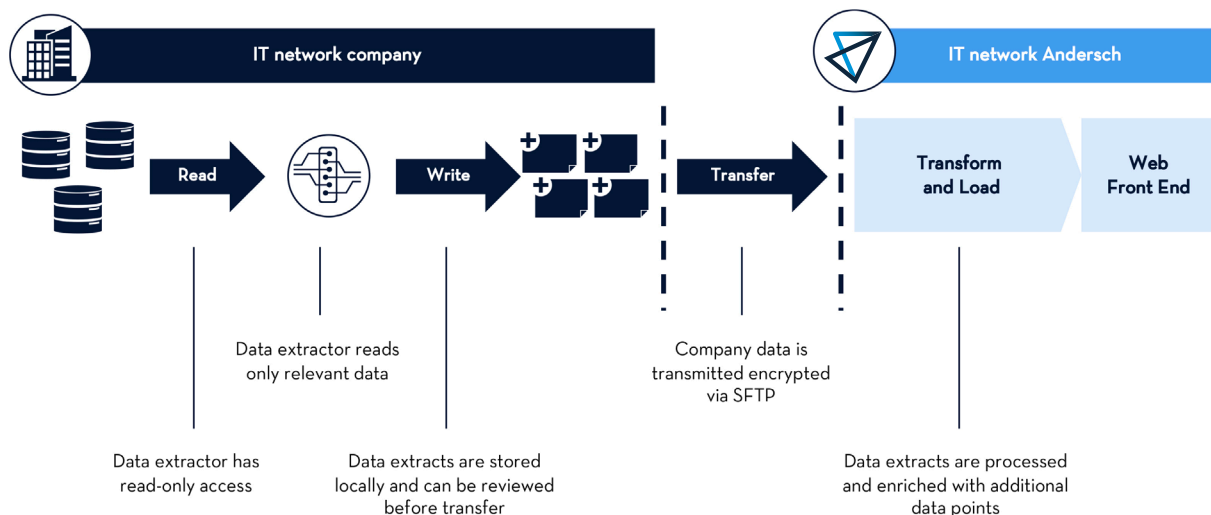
IT network company

IT network Andersch

Read

Write

Transfer

Transform and Load

Web Front End

Data extractor reads only relevant data

Company data is transmitted encrypted via SFTP

Data extractor has read-only access

Data extracts are stored locally and can be reviewed before transfer

Data extracts are processed and enriched with additional data points